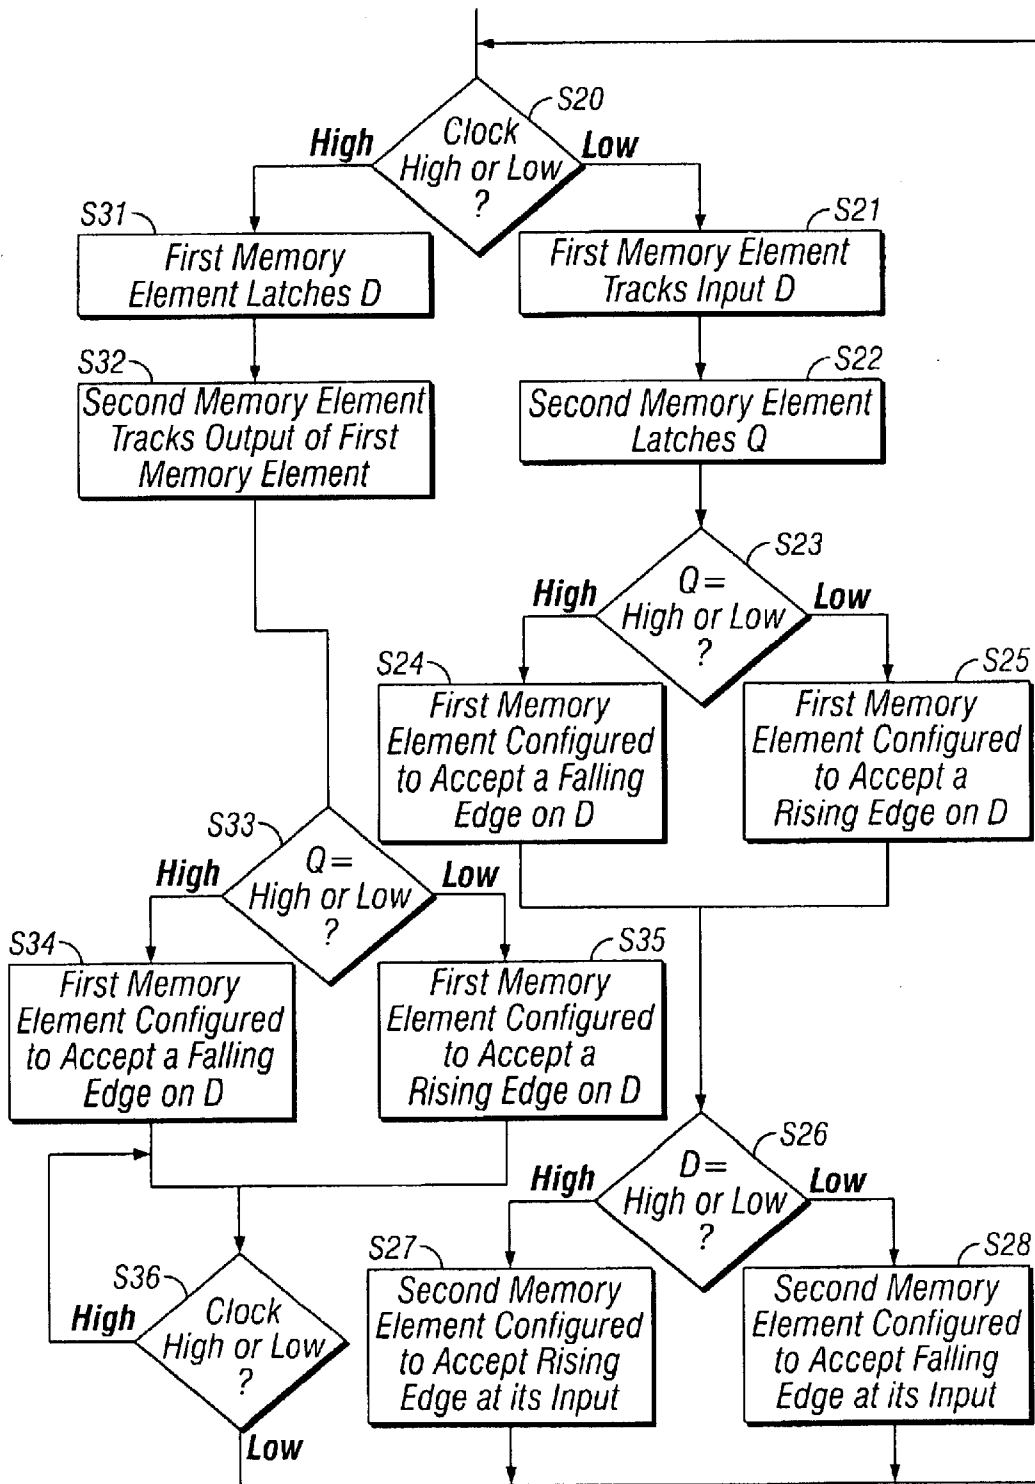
S20
Clock High or Low ?
High
Low

S31
First Memory Element Latches D

S21
First Memory Element Tracks Input D

S32
Second Memory Element Tracks Output of First Memory Element

S22
Second Memory Element Latches Q

S23
Q= High or Low ?
High
Low

S24
First Memory Element Configured to Accept a Falling Edge on D

S25
First Memory Element Configured to Accept a Rising Edge on D

S33
Q= High or Low ?
High
Low

S34
First Memory Element Configured to Accept a Falling Edge on D

S35
First Memory Element Configured to Accept a Rising Edge on D

S26
D= High or Low ?
High
Low

S36
Clock High or Low ?
High
Low

S27
Second Memory Element Configured to Accept Rising Edge at its Input

S28
Second Memory Element Configured to Accept Falling Edge at its Input